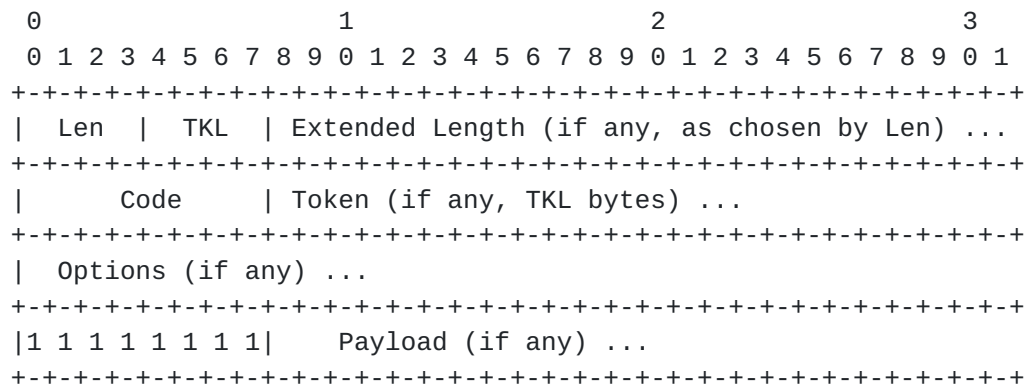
```
 0                   1                   2                   3
 0 1 2 3 4 5 6 7 8 9 0 1 2 3 4 5 6 7 8 9 0 1 2 3 4 5 6 7 8 9 0 1
+-+-+-+-+-+-+-+-+-+-+-+-+-+-+-+-+-+-+-+-+-+-+-+-+-+-+-+-+-+-+-+-+
|  Len  |  TKL  | Extended Length (if any, as chosen by Len) ...
+-+-+-+-+-+-+-+-+-+-+-+-+-+-+-+-+-+-+-+-+-+-+-+-+-+-+-+-+-+-+-+-+
|      Code     | Token (if any, TKL bytes) ...
+-+-+-+-+-+-+-+-+-+-+-+-+-+-+-+-+-+-+-+-+-+-+-+-+-+-+-+-+-+-+-+-+
|  Options (if any) ...
+-+-+-+-+-+-+-+-+-+-+-+-+-+-+-+-+-+-+-+-+-+-+-+-+-+-+-+-+-+-+-+-+
|1 1 1 1 1 1 1 1|    Payload (if any) ...
+-+-+-+-+-+-+-+-+-+-+-+-+-+-+-+-+-+-+-+-+-+-+-+-+-+-+-+-+-+-+-+-+
```